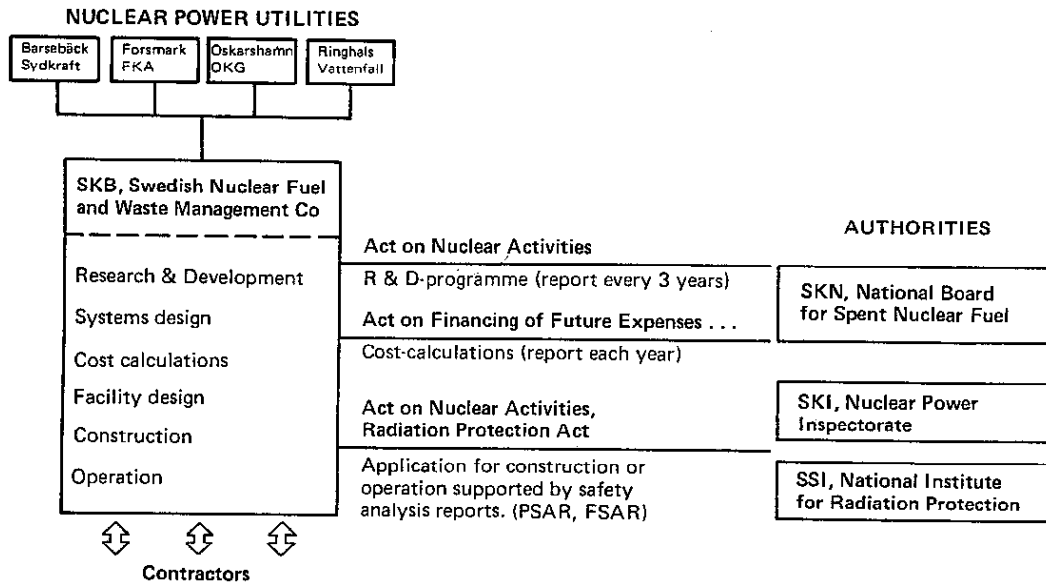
NUCLEAR POWER UTILITIES

Barsebäck Sydkraft

Forsmark FKA

Oskarshamn OKG

Ringhals Vattenfall

SKB, Swedish Nuclear Fuel and Waste Management Co

Research & Development

Systems design

Cost calculations

Facility design

Construction

Operation

Contractors

Act on Nuclear Activities

R & D-programme (report every 3 years)

Act on Financing of Future Expenses . . .

Cost-calculations (report each year)

Act on Nuclear Activities, Radiation Protection Act

Application for construction or operation supported by safety analysis reports. (PSAR, FSAR)

AUTHORITIES

SKN, National Board for Spent Nuclear Fuel

SKI, Nuclear Power Inspectorate

SSI, National Institute for Radiation Protection